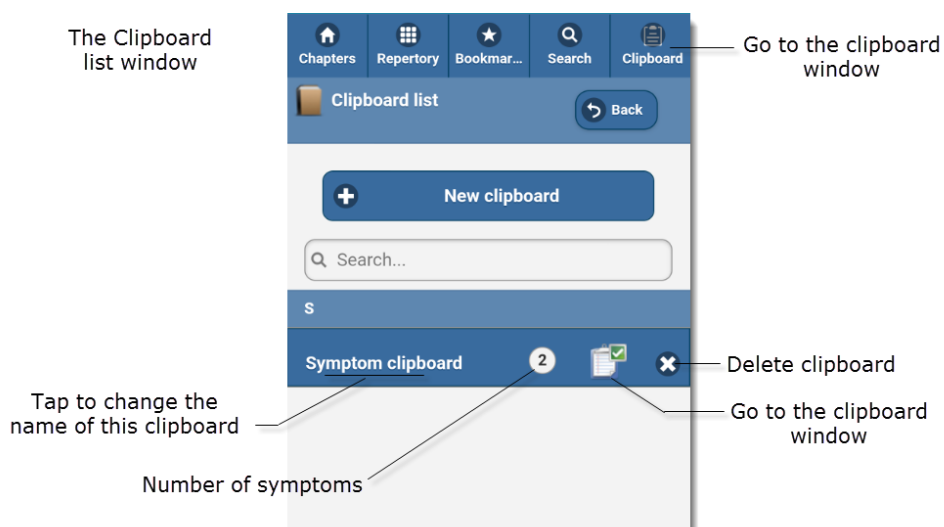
The Clipboard list window

Chapters
Repertory
Bookmar...
Search
Clipboard

Go to the clipboard window

Clipboard list
Back

New clipboard

Search...

S

Symptom clipboard
2

Delete clipboard

Tap to change the name of this clipboard

Go to the clipboard window

Number of symptoms